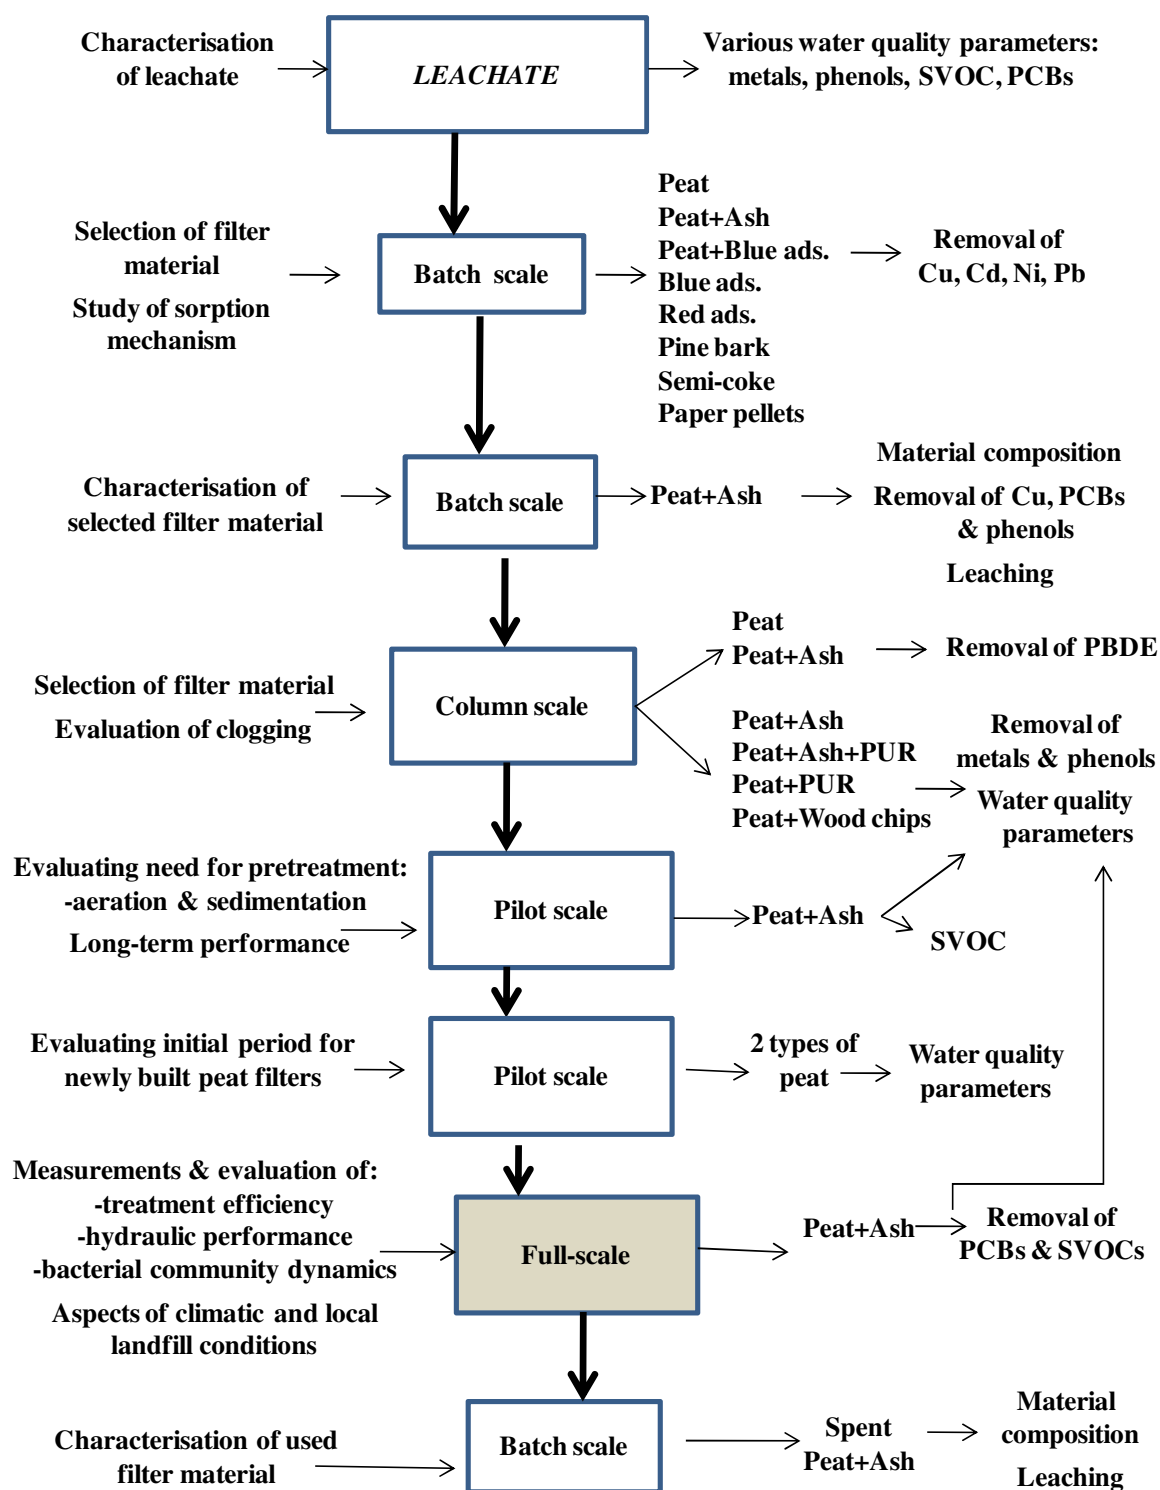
Characterisation of leachate

LEACHATE

Various water quality parameters: metals, phenols, SVOC, PCBs

Selection of filter material

Study of sorption mechanism

Batch scale

Peat
Peat+Ash
Peat+Blue ads.
Blue ads.
Red ads.
Pine bark
Semi-coke
Paper pellets

Removal of Cu, Cd, Ni, Pb

Characterisation of selected filter material

Batch scale

Peat+Ash

Material composition

Removal of Cu, PCBs & phenols

Leaching

Selection of filter material

Evaluation of clogging

Column scale

Peat
Peat+Ash

Removal of PBDE

Peat+Ash
Peat+Ash+PUR
Peat+PUR
Peat+Wood chips

Removal of metals & phenols

Water quality parameters

Evaluating need for pretreatment:
-aeration & sedimentation

Long-term performance

Pilot scale

Peat+Ash

SVOC

Evaluating initial period for newly built peat filters

Pilot scale

2 types of peat

Water quality parameters

Measurements & evaluation of:
-treatment efficiency
-hydraulic performance
-bacterial community dynamics

Aspects of climatic and local landfill conditions

Full-scale

Peat+Ash

Removal of PCBs & SVOCs

Characterisation of used filter material

Batch scale

Spent Peat+Ash

Material composition

Leaching